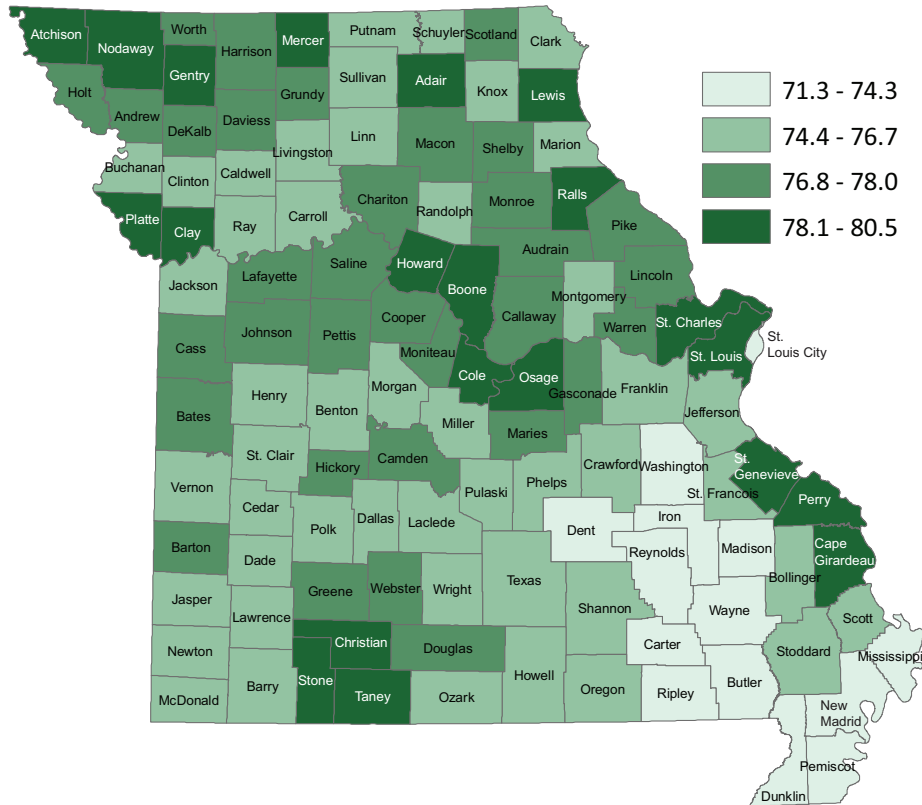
Atchison
Nodaway
Worth
Harrison
Mercer
Putnam
Schuyler
Scotland
Clark
Holt
Gentry
Grundy
Sullivan
Adair
Knox
Lewis
Andrew
DeKalb
Daviess
Livingston
Linn
Macon
Shelby
Marion
Buchanan
Clinton
Caldwell
Chariton
Randolph
Monroe
Ralls
Platte
Clay
Ray
Carroll
Pike
Saline
Howard
Boone
Audrain
Lincoln
Jackson
Lafayette
Montgomery
Cooper
Callaway
Warren
St. Charles
Johnson
Pettis
Moniteau
St. Louis
St. Louis City
Cass
Cole
Osage
Gasconade
Franklin
Henry
Morgan
Benton
Miller
Jefferson
Bates
Maries
St. Clair
Camden
Crawford
Washington
St. Genevieve
Hickory
St. Francois
Vernon
Pulaski
Phelps
Perry
Cedar
Dent
Iron
Polk
Dallas
Laclede
Reynolds
Madison
Cape Girardeau
Barton
Dade
Texas
Bollinger
Greene
Webster
Wright
Shannon
Wayne
Jasper
Lawrence
Scott
Christian
Douglas
Carter
Stoddard
Mississippi
Newton
Stone
Howell
Barry
Taney
Ozark
Oregon
Ripley
Butler
McDonald
New Madrid
Pemiscot
Dunklin

71.3 - 74.3
74.4 - 76.7
76.8 - 78.0
78.1 - 80.5